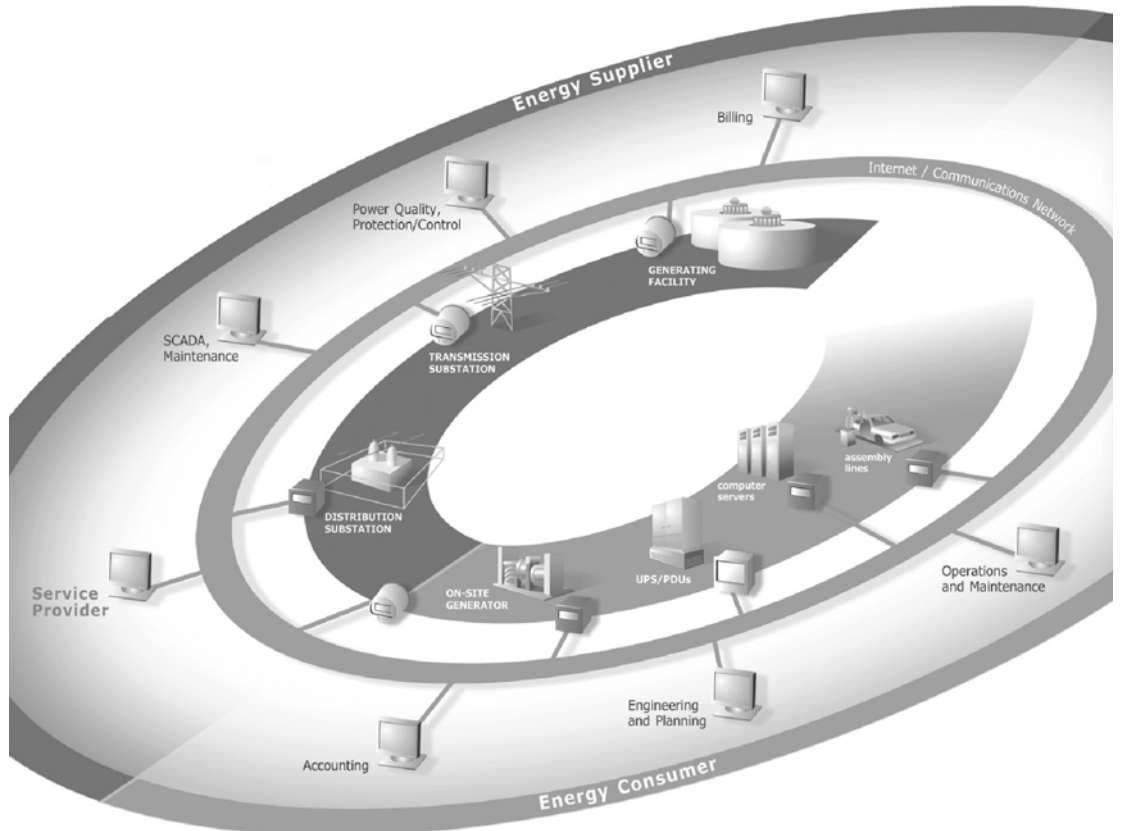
Energy Supplier

Billing

Internet / Communications Network

Power Quality, Protection/Control

GENERATING FACILITY

SCADA, Maintenance

TRANSMISSION SUBSTATION

assembly lines

computer servers

DISTRIBUTION SUBSTATION

Operations and Maintenance

UPS/PDUs

ON-SITE GENERATOR

Service Provider

Engineering and Planning

Accounting

Energy Consumer